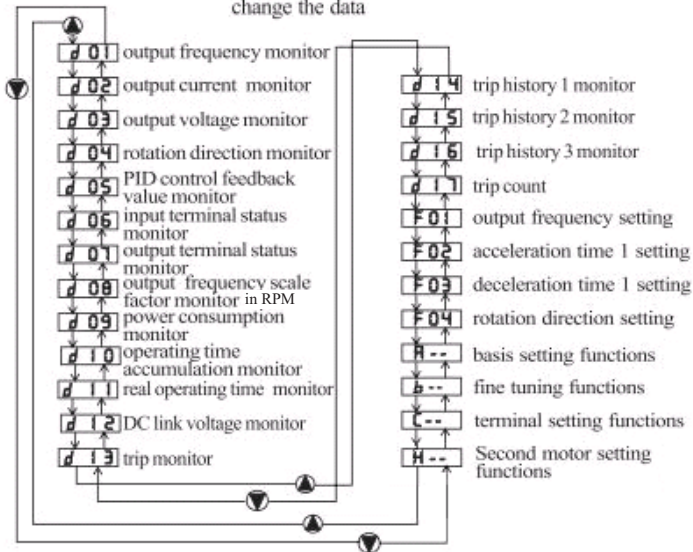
change the data

d 01 output frequency monitor

d 02 output current monitor

d 03 output voltage monitor

d 04 rotation direction monitor

d 05 PID control feedback value monitor

d 06 input terminal status monitor

d 07 output terminal status monitor

d 08 output frequency scale factor monitor in RPM

d 09 power consumption monitor

d 10 operating time accumulation monitor

d 11 real operating time monitor

d 12 DC link voltage monitor

d 13 trip monitor

d 14 trip history 1 monitor

d 15 trip history 2 monitor

d 16 trip history 3 monitor

d 17 trip count

F01 output frequency setting

F02 acceleration time 1 setting

F03 deceleration time 1 setting

F04 rotation direction setting

A-- basis setting functions

b-- fine tuning functions

C-- terminal setting functions

H-- Second motor setting functions